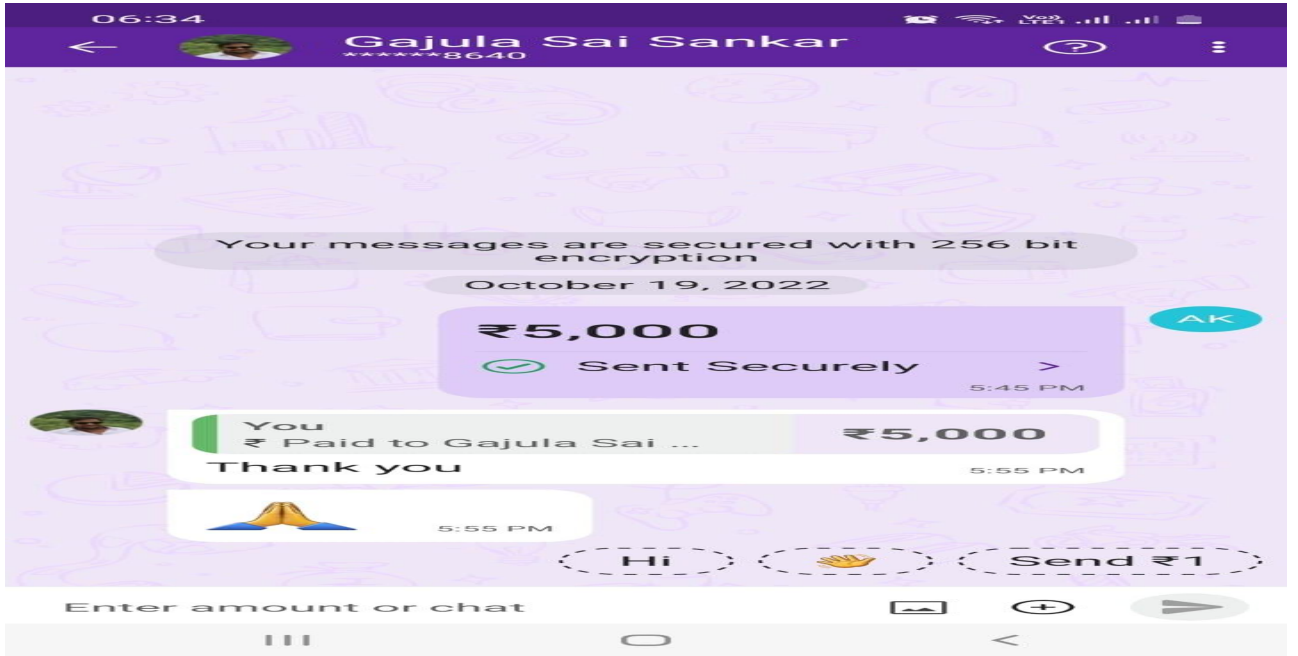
06:34

Gajula Sai Sankar
******8640

Your messages are secured with 256 bit encryption

October 19, 2022

AK

₹5,000
Sent Securely >
5:45 PM

You
₹ Paid to Gajula Sai ...
₹5,000
Thank you
5:55 PM

🙏
5:55 PM

Hi
👋
Send ₹1

Enter amount or chat